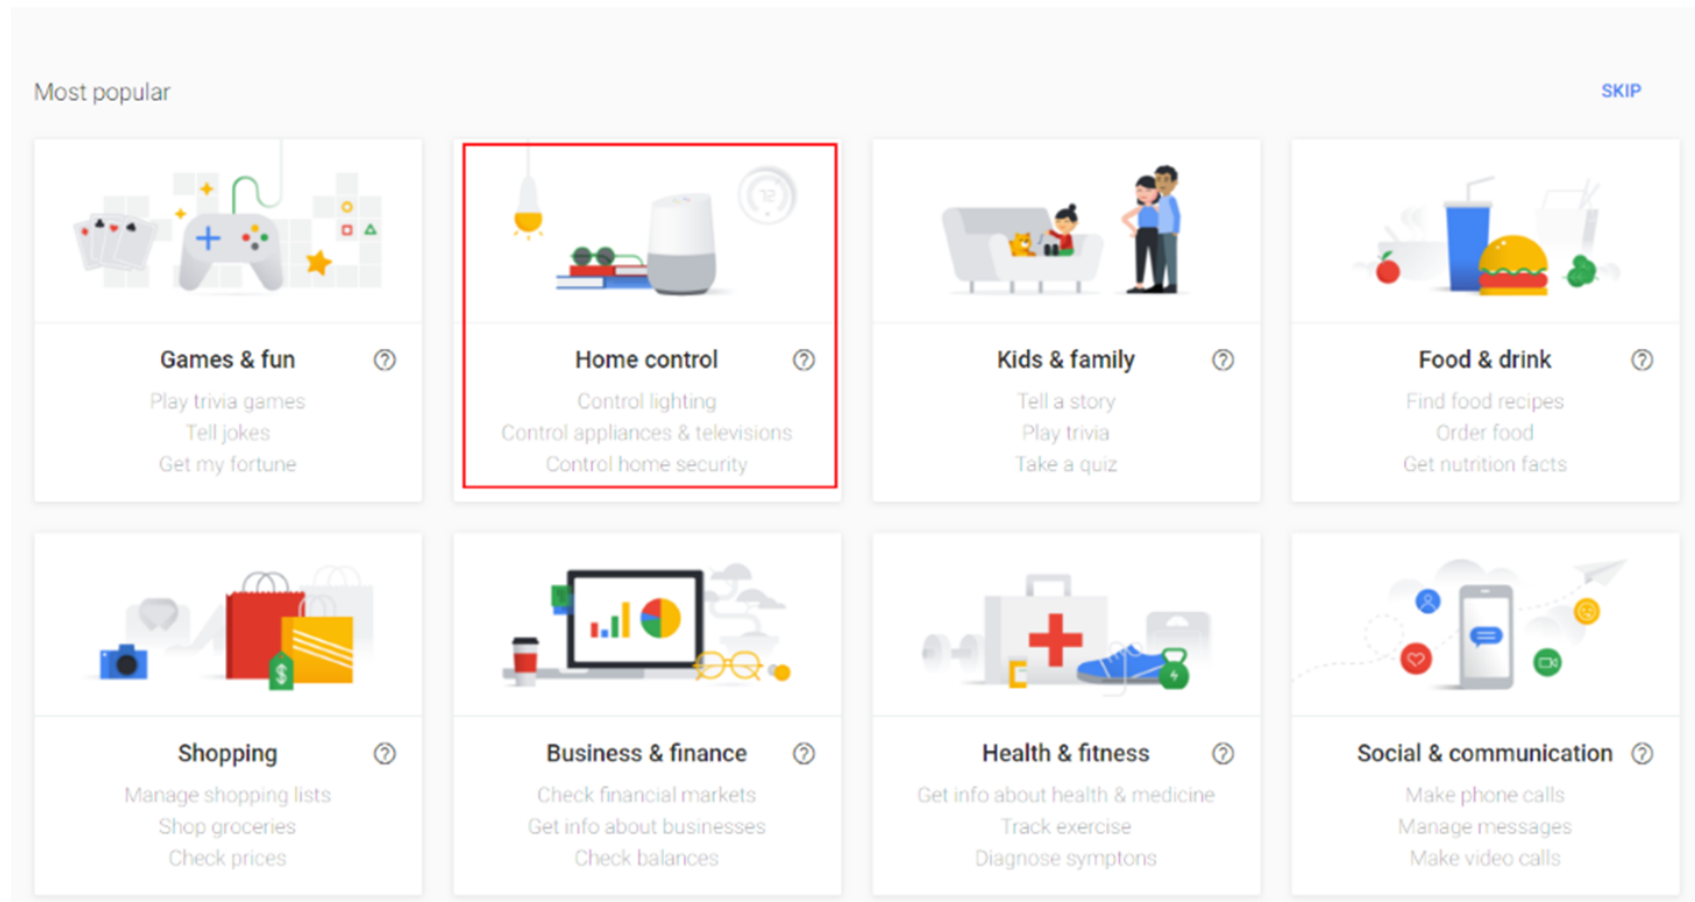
Most popular

SKIP

Games & fun
Play trivia games
Tell jokes
Get my fortune

Home control
Control lighting
Control appliances & televisions
Control home security

Kids & family
Tell a story
Play trivia
Take a quiz

Food & drink
Find food recipes
Order food
Get nutrition facts

Shopping
Manage shopping lists
Shop groceries
Check prices

Business & finance
Check financial markets
Get info about businesses
Check balances

Health & fitness
Get info about health & medicine
Track exercise
Diagnose symptoms

Social & communication
Make phone calls
Manage messages
Make video calls